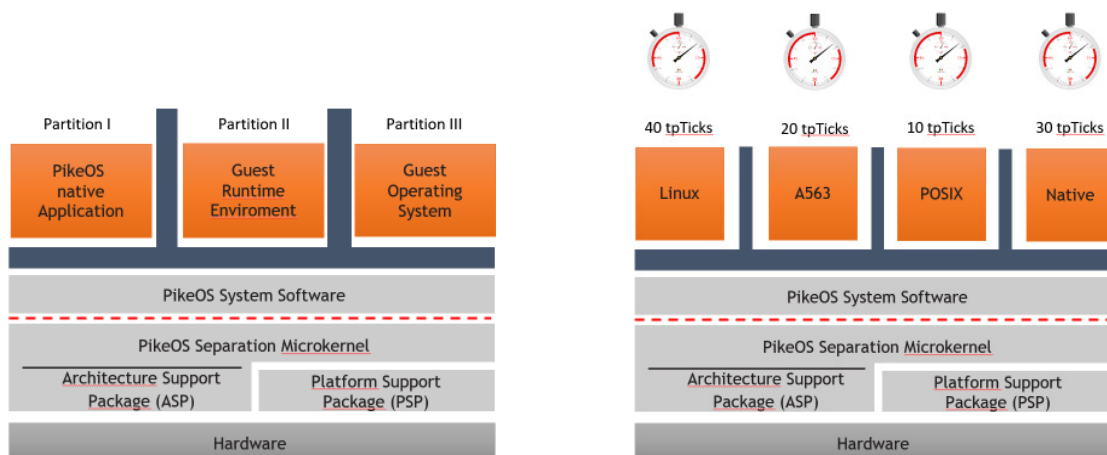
Partition I

PikeOS native Application

Partition II

Guest Runtime Enviroment

Partition III

Guest Operating System

PikeOS System Software

PikeOS Separation Microkernel

Architecture Support Package (ASP)

Platform Support Package (PSP)

Hardware

40 tpTicks

Linux

20 tpTicks

A563

10 tpTicks

POSIX

30 tpTicks

Native

PikeOS System Software

PikeOS Separation Microkernel

Architecture Support Package (ASP)

Platform Support Package (PSP)

Hardware